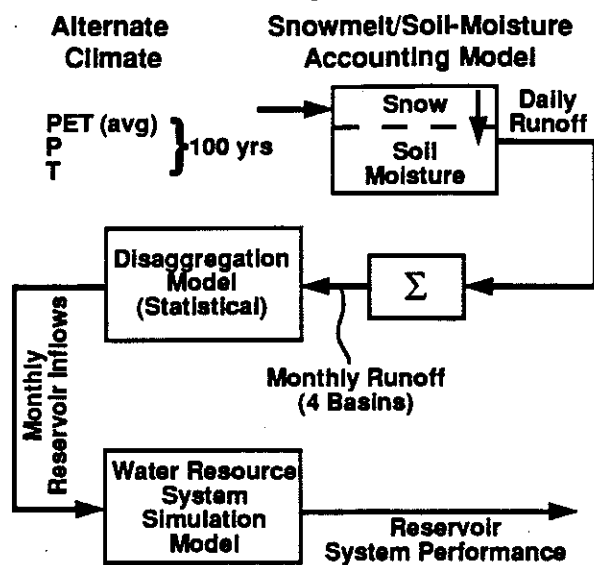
Alternate Climate

Snowmelt/Soil-Moisture Accounting Model

PET (avg)
P
T

100 yrs

Snow

Soil Moisture

Daily Runoff

Disaggregation Model (Statistical)

$\Sigma$

Monthly Runoff (4 Basins)

Monthly Reservoir Inflows

Water Resource System Simulation Model

Reservoir System Performance